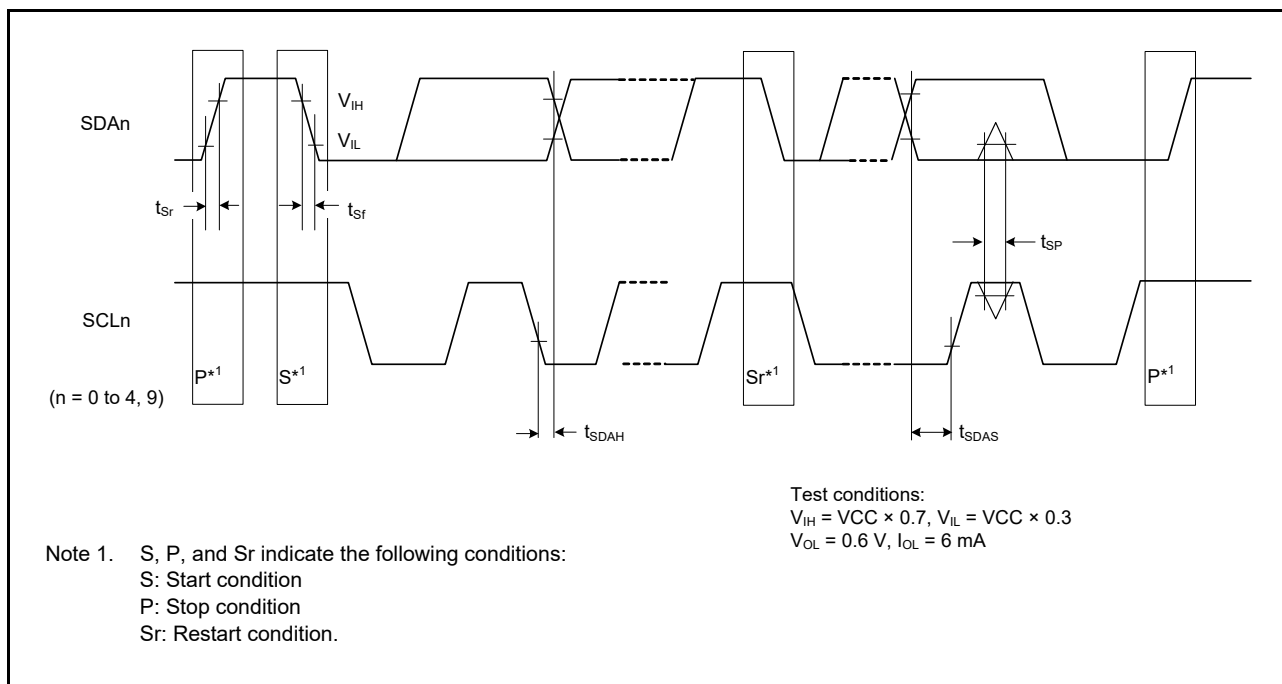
$V_{IH}$

SDAn

$V_{IL}$

$t_{Sr}$

$t_{Sf}$

$t_{SP}$

SCLn

$P^{*1}$

$S^{*1}$

$Sr^{*1}$

$P^{*1}$

(n = 0 to 4, 9)

$t_{SDAH}$

$t_{SDAS}$

Test conditions:
$V_{IH}$ = VCC × 0.7, $V_{IL}$ = VCC × 0.3
$V_{OL}$ = 0.6 V, $I_{OL}$ = 6 mA

Note 1. S, P, and Sr indicate the following conditions:
S: Start condition
P: Stop condition
Sr: Restart condition.